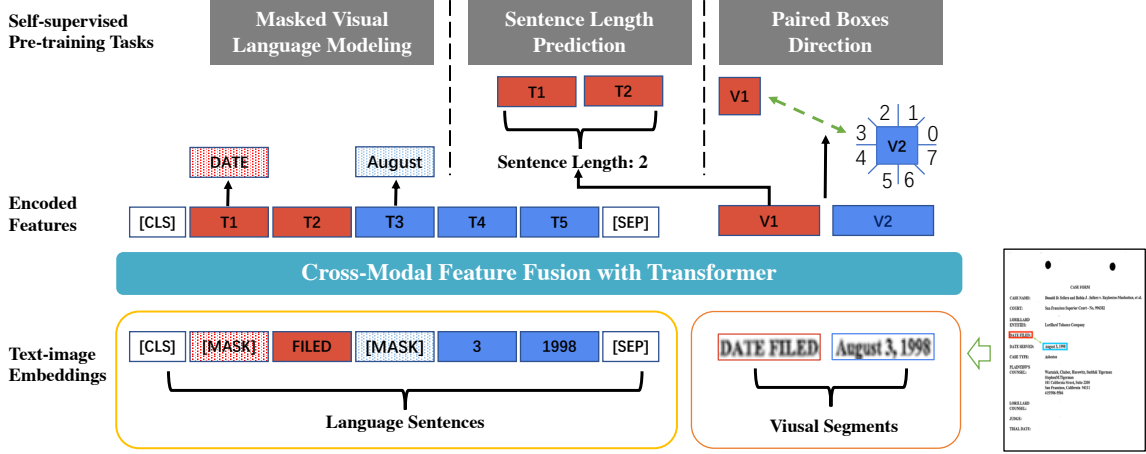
Self-supervised Pre-training Tasks

Masked Visual Language Modeling

Sentence Length Prediction

Paired Boxes Direction

T1 T2

Sentence Length: 2

V1

2 1
3 0
V2
4 7
5 6

DATE

August

Encoded Features

[CLS] T1 T2 T3 T4 T5 [SEP]

V1 V2

Cross-Modal Feature Fusion with Transformer

Text-image Embeddings

[CLS] [MASK] FILED [MASK] 3 1998 [SEP]

Language Sentences

DATE FILED August 3, 1998

Visual Segments

CASE NAME:
COURT:
LORILLARD ENTITIES:
DATE FILED:
DATE SERVED:
CASE TYPE:
PLAINTIFF'S COUNSEL:
LORILLARD COUNSEL:
JUDGE:
TRIAL DATE:
August 3, 1998
Lorillard Tobacco Company
Asbestos